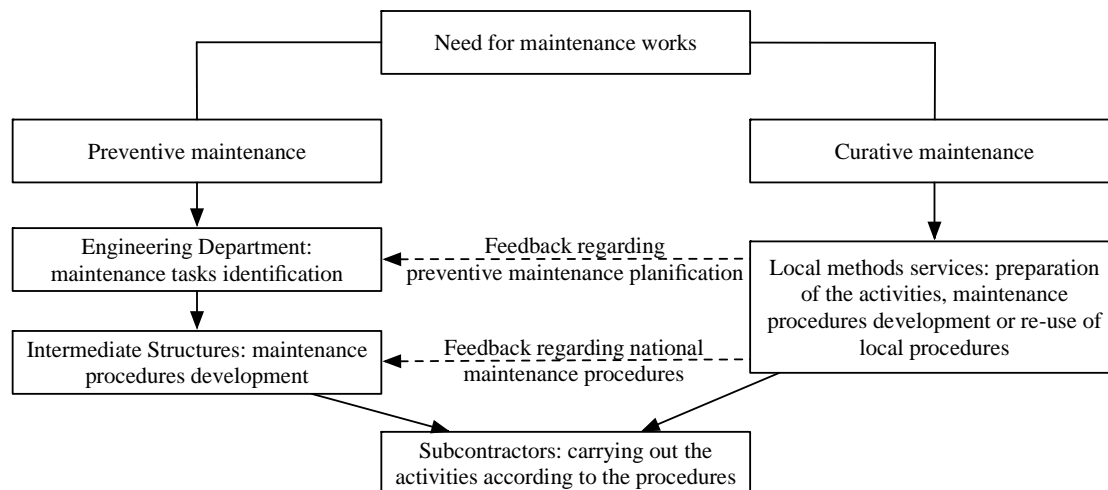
Need for maintenance works

Preventive maintenance

Curative maintenance

Engineering Department: maintenance tasks identification

Feedback regarding preventive maintenance planification

Local methods services: preparation of the activities, maintenance procedures development or re-use of local procedures

Intermediate Structures: maintenance procedures development

Feedback regarding national maintenance procedures

Subcontractors: carrying out the activities according to the procedures